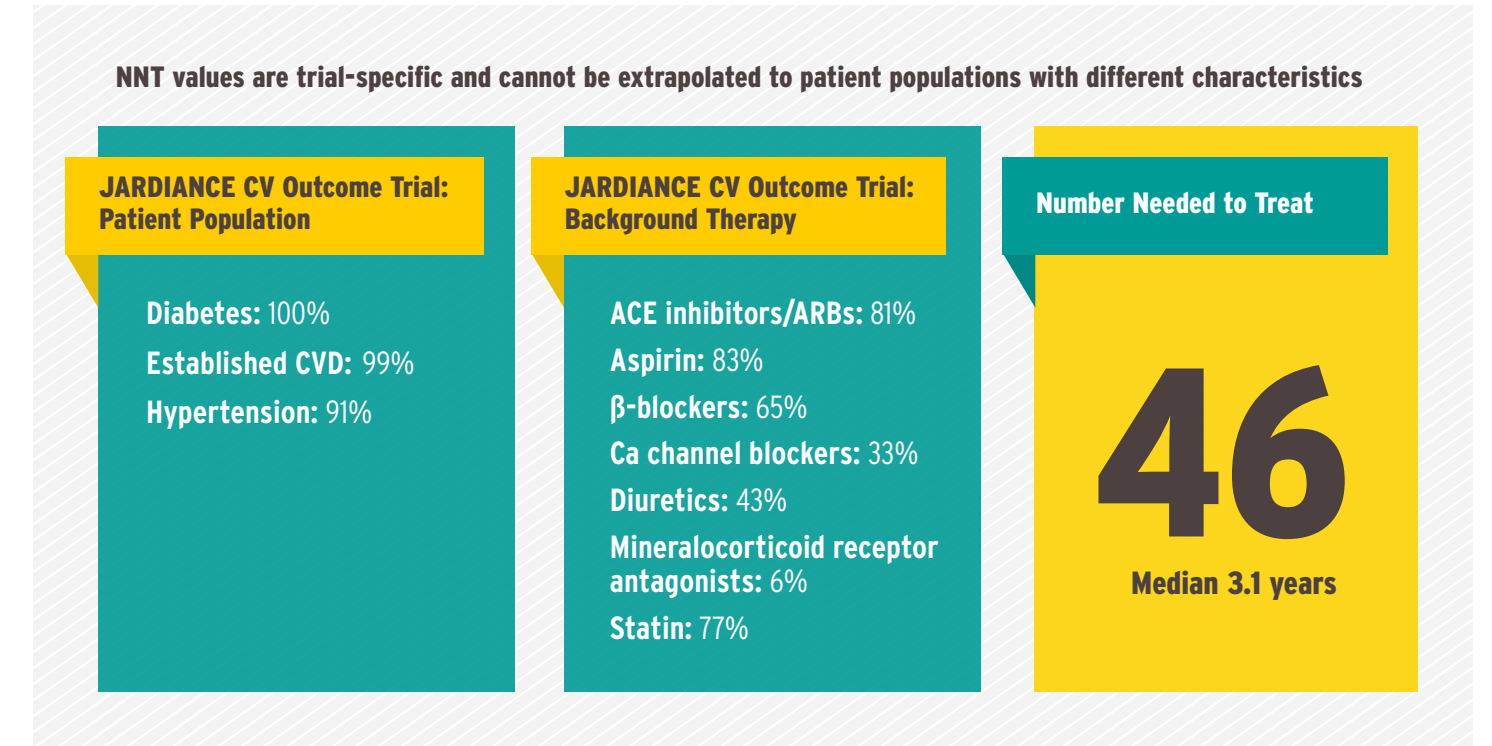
NNT values are trial-specific and cannot be extrapolated to patient populations with different characteristics

JARDIANCE CV Outcome Trial: Patient Population

Diabetes: 100%

Established CVD: 99%

Hypertension: 91%

JARDIANCE CV Outcome Trial: Background Therapy

ACE inhibitors/ARBs: 81%

Aspirin: 83%

β-blockers: 65%

Ca channel blockers: 33%

Diuretics: 43%

Mineralocorticoid receptor antagonists: 6%

Statin: 77%

Number Needed to Treat

46

Median 3.1 years